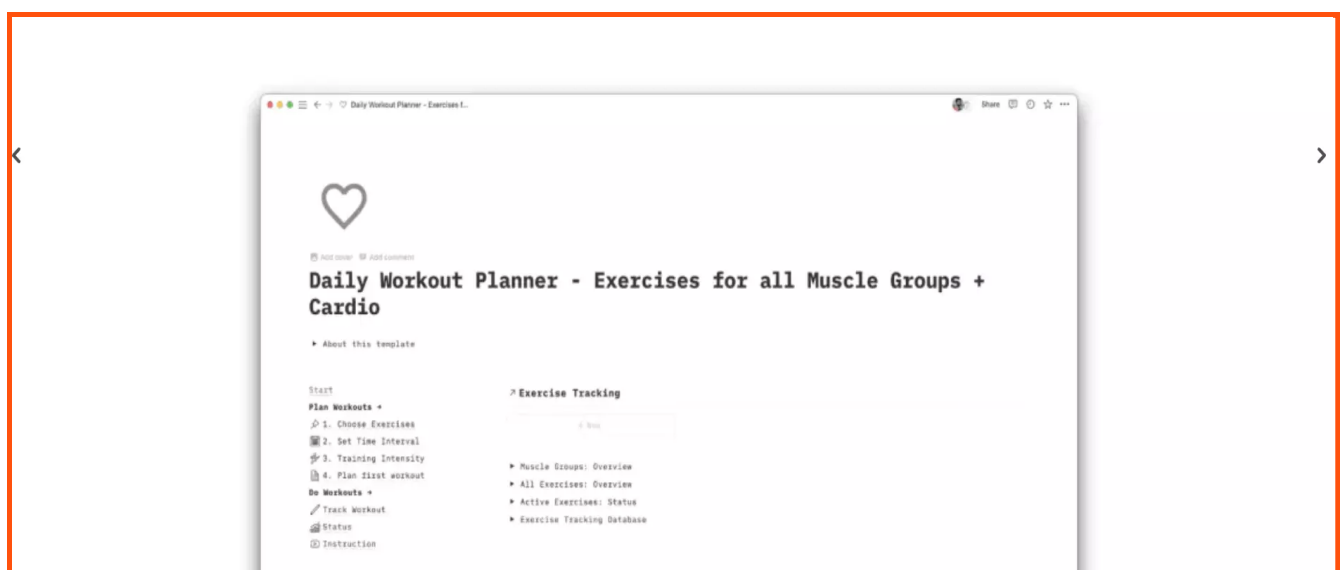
Daily Workout Planner – Exercises f...

Share

Add cover Add comment

Daily Workout Planner - Exercises for all Muscle Groups + Cardio

About this template

Start

Plan Workouts +

1. Choose Exercises

2. Set Time Interval

3. Training Intensity

4. Plan first workout

Do Workouts +

Track Workout

Status

Instruction

Exercise Tracking

+ New

Muscle Groups: Overview

All Exercises: Overview

Active Exercises: Status

Exercise Tracking Database